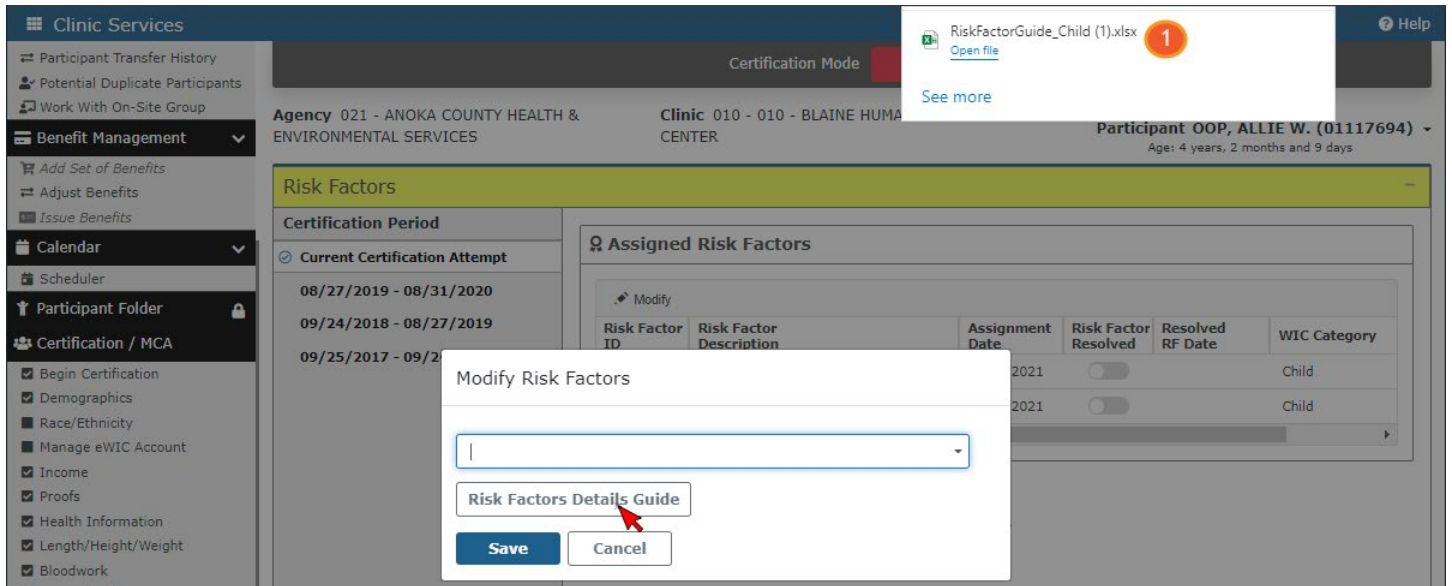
Clinic Services

Help

Participant Transfer History
Potential Duplicate Participants
Work With On-Site Group
Benefit Management
Add Set of Benefits
Adjust Benefits
Issue Benefits
Calendar
Scheduler
Participant Folder
Certification / MCA
Begin Certification
Demographics
Race/Ethnicity
Manage eWIC Account
Income
Proofs
Health Information
Length/Height/Weight
Bloodwork

Certification Mode

RiskFactorGuide_Child (1).xlsx
Open file
1
See more

Agency 021 - ANOKA COUNTY HEALTH & ENVIRONMENTAL SERVICES

Clinic 010 - 010 - BLAINE HUMA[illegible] CENTER

Participant OOP, ALLIE W. (01117694)
Age: 4 years, 2 months and 9 days

Risk Factors

Certification Period
Current Certification Attempt
08/27/2019 - 08/31/2020
09/24/2018 - 08/27/2019
09/25/2017 - 09/2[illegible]

Assigned Risk Factors

Modify

| Risk Factor ID | Risk Factor Description | Assignment Date | Risk Factor Resolved | Resolved RF Date | WIC Category |
|---|---|---|---|---|---|
| | | 2021 | | | Child |
| | | 2021 | | | Child |

Modify Risk Factors

Risk Factors Details Guide

Save
Cancel